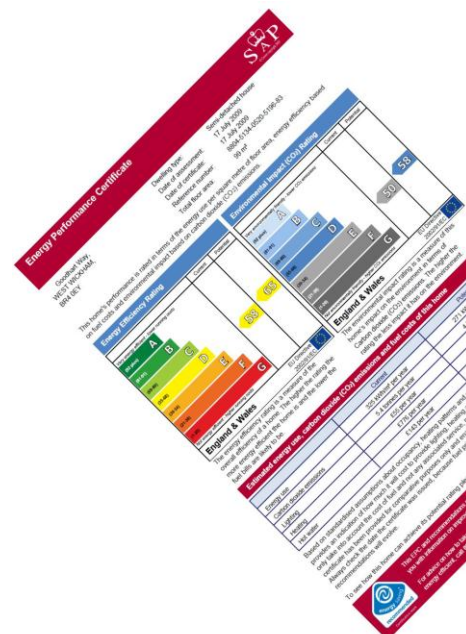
SAP

Energy Performance Certificate

Goodhart Way,
WEST WICKHAM,
BR4 0EY

Dwelling type: Semi-detached house
Date of assessment: 17 July 2009
Date of certificate: 17 July 2009
Reference number: 8804-6134-6520-5196-83
Total floor area: 90 m²

This home's performance is rated in terms of the energy use per square metre of floor area, energy efficiency based on fuel costs and environmental impact based on carbon dioxide (CO₂) emissions.

Energy Efficiency Rating

Current Potential

A B C D E F G

65 58

England & Wales EU Directive 2002/91/EC

The energy efficiency rating is a measure of the overall efficiency of a home. The higher the rating the more energy efficient the home is and the lower the fuel bills are likely to be.

Environmental Impact (CO₂) Rating

Current Potential

A B C D E F G

58 50

England & Wales EU Directive 2002/91/EC

The environmental impact rating is a measure of this home's impact on the environment in terms of carbon dioxide (CO₂) emissions. The higher the rating the less impact it has on the environment.

Estimated energy use, carbon dioxide (CO₂) emissions and fuel costs of this home

| | Current | Potential |
|---|---|---|
| Energy use | 325 kWh/m² per year | 271 kWh/m² per year |
| Carbon dioxide emissions | 5.4 tonnes per year | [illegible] |
| Lighting | £55 per year | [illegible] |
| Heating | £766 per year | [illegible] |
| Hot water | £143 per year | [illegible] |

Based on standardised assumptions about occupancy, heating patterns and geographical location, the above table provides an indication of how much it will cost to provide lighting, heating and hot water to this home. The fuel costs only take into account the cost of fuel and not any associated service, maintenance or safety inspection. Always check the date the certificate was issued, because fuel prices can change over time and energy saving recommendations will evolve.

To see how this home can achieve its potential rating please see the recommended measures.

The EPC and recommendations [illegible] you with information on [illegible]

For advice on how to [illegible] energy efficient, call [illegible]